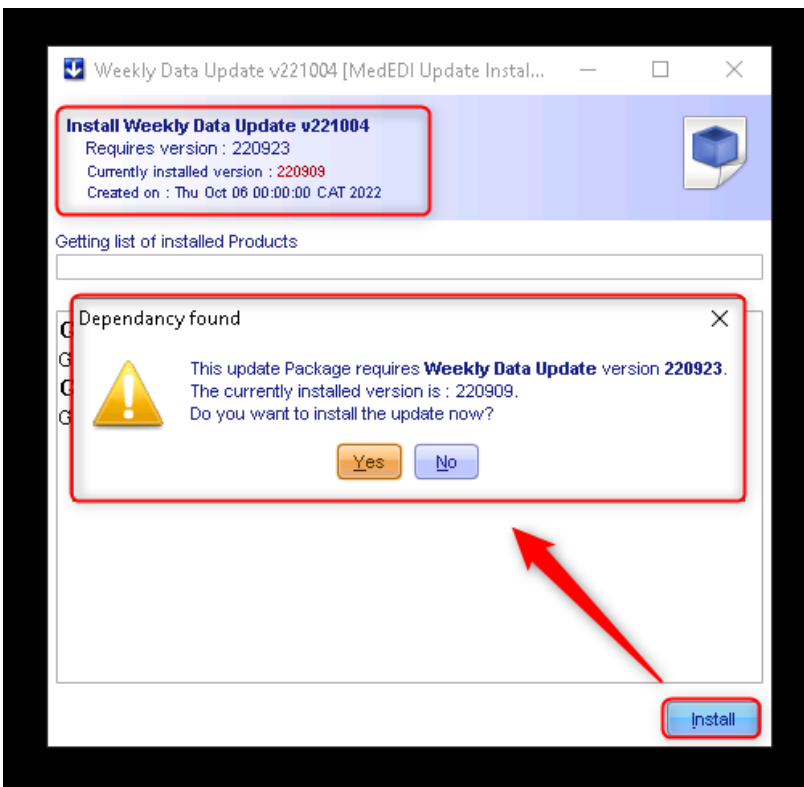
Weekly Data Update v221004 [MedEDI Update Instal...

Install Weekly Data Update v221004
Requires version : 220923
Currently installed version : 220909
Created on : Thu Oct 06 00:00:00 CAT 2022

Getting list of installed Products

Dependancy found

This update Package requires **Weekly Data Update** version **220923**.
The currently installed version is : 220909.
Do you want to install the update now?

Yes No

Install